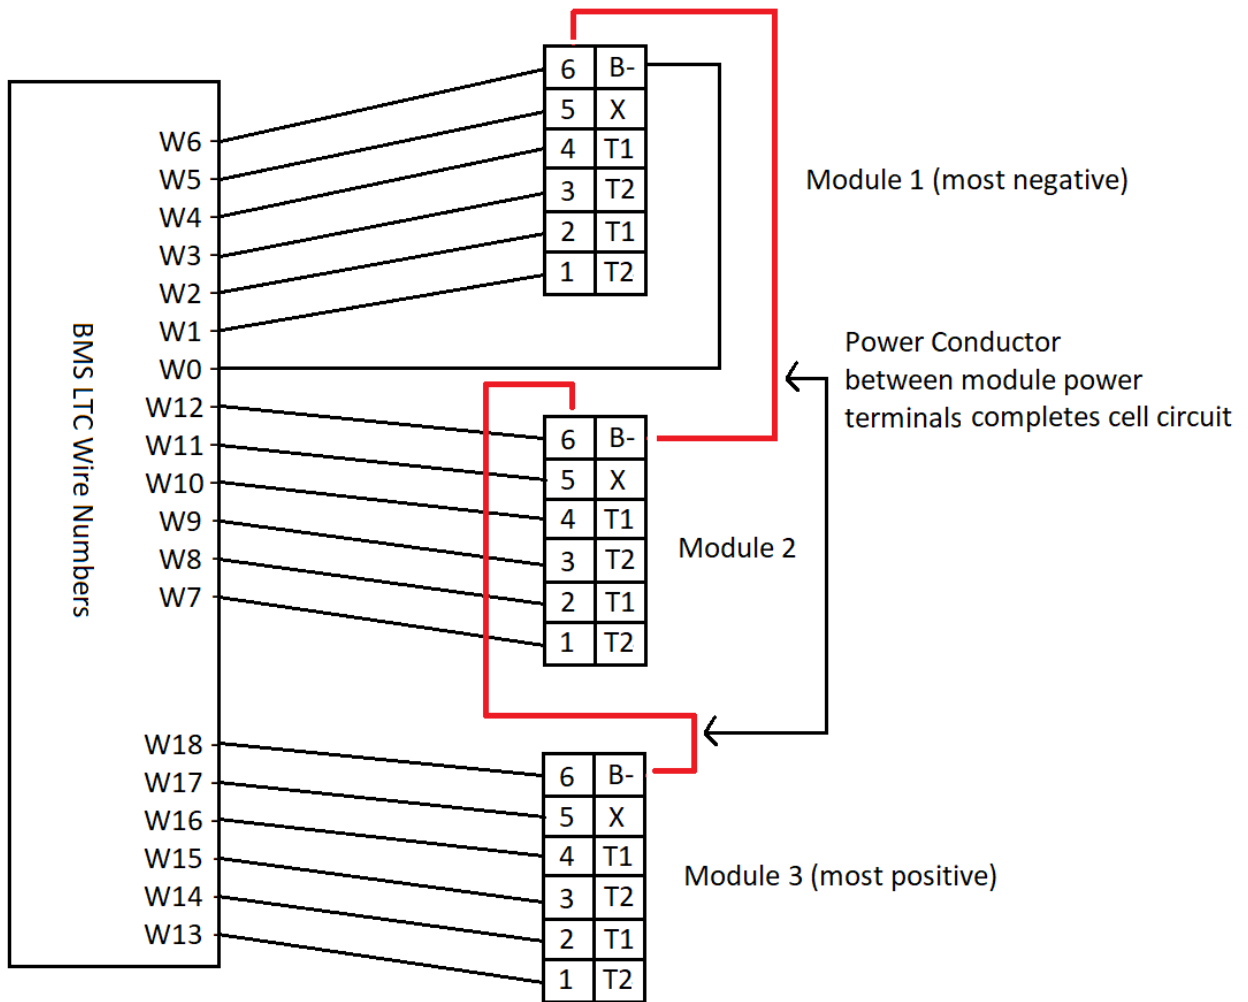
BMS LTC Wire Numbers

W6
W5
W4
W3
W2
W1
W0
W12
W11
W10
W9
W8
W7
W18
W17
W16
W15
W14
W13

| 6 | B- |
|---|---|
| 5 | X |
| 4 | T1 |
| 3 | T2 |
| 2 | T1 |
| 1 | T2 |

Module 1 (most negative)

Power Conductor between module power terminals completes cell circuit

| 6 | B- |
|---|---|
| 5 | X |
| 4 | T1 |
| 3 | T2 |
| 2 | T1 |
| 1 | T2 |

Module 2

| 6 | B- |
|---|---|
| 5 | X |
| 4 | T1 |
| 3 | T2 |
| 2 | T1 |
| 1 | T2 |

Module 3 (most positive)